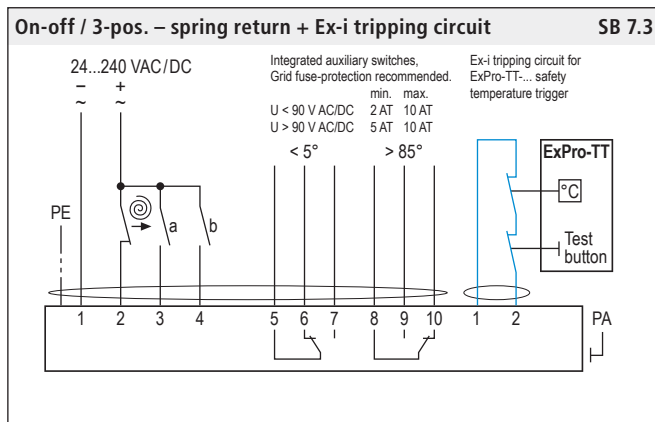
On-off / 3-pos. – spring return + Ex-i tripping circuit SB 7.3

24...240 VAC/DC
– +
~ ~

Integrated auxiliary switches, Grid fuse-protection recommended.

| | min. | max. |
|---|---|---|
| U < 90 V AC/DC | 2 AT | 10 AT |
| U > 90 V AC/DC | 5 AT | 10 AT |

< 5°
> 85°

Ex-i tripping circuit for ExPro-TT-... safety temperature trigger

ExPro-TT
°C
Test button

PE
a
b

1 2 3 4 5 6 7 8 9 10 1 2 PA